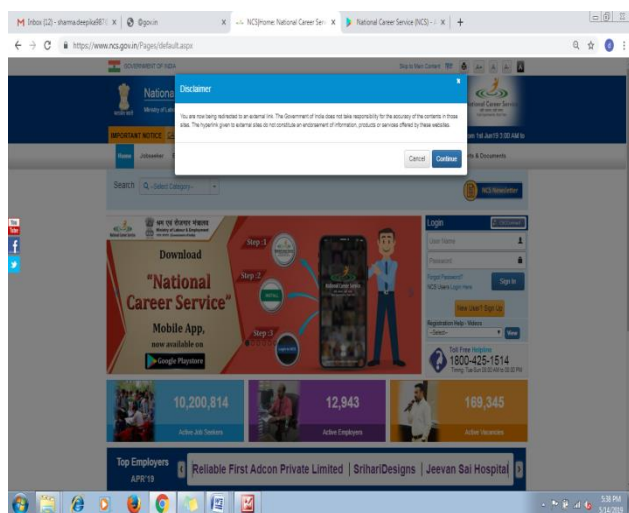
M Inbox (12) - sharma.deepika9871 ×
@gov.in ×
NCS|Home: National Career Serv ×
National Career Service (NCS) - ×
+

https://www.ncs.gov.in/Pages/default.aspx

GOVERNMENT OF INDIA

Skip to Main Content

Nationa

Ministry of Lab

IMPORTANT NOTICE

on 1st Jun'19 3:00 AM to

Home Jobseeker

s & Documents

Disclaimer

You are now being redirected to an external link. The Government of India does not take responsibility for the accuracy of the contents in those sites. The hyperlink given to external sites do not constitute an endorsement of information, products or services offered by these websites.

Cancel Continue

National Career Service

Search -Select Category-

NCS Newsletter

श्रम एवं रोजगार मंत्रालय
Ministry of Labour & Employment

Download
"National Career Service"
Mobile App,
now available on
Google Playstore

Step 1
Step 2
Step 3

National Career Service

Login
User Name
Password
Forgot Password?
NCS Users Login Here
Sign In
New User? Sign Up
Registration Help - Videos
-Select-
View

Toll Free Helpline
1800-425-1514
Timing: Tue-Sun 08:00 AM to 08:00 PM

10,200,814
Active Job Seekers

12,943
Active Employers

169,345
Active Vacancies

Top Employers
APR'19

Reliable First Adcon Private Limited | SrihariDesigns | Jeevan Sai Hospital

You Tube

5:38 PM
5/14/2019